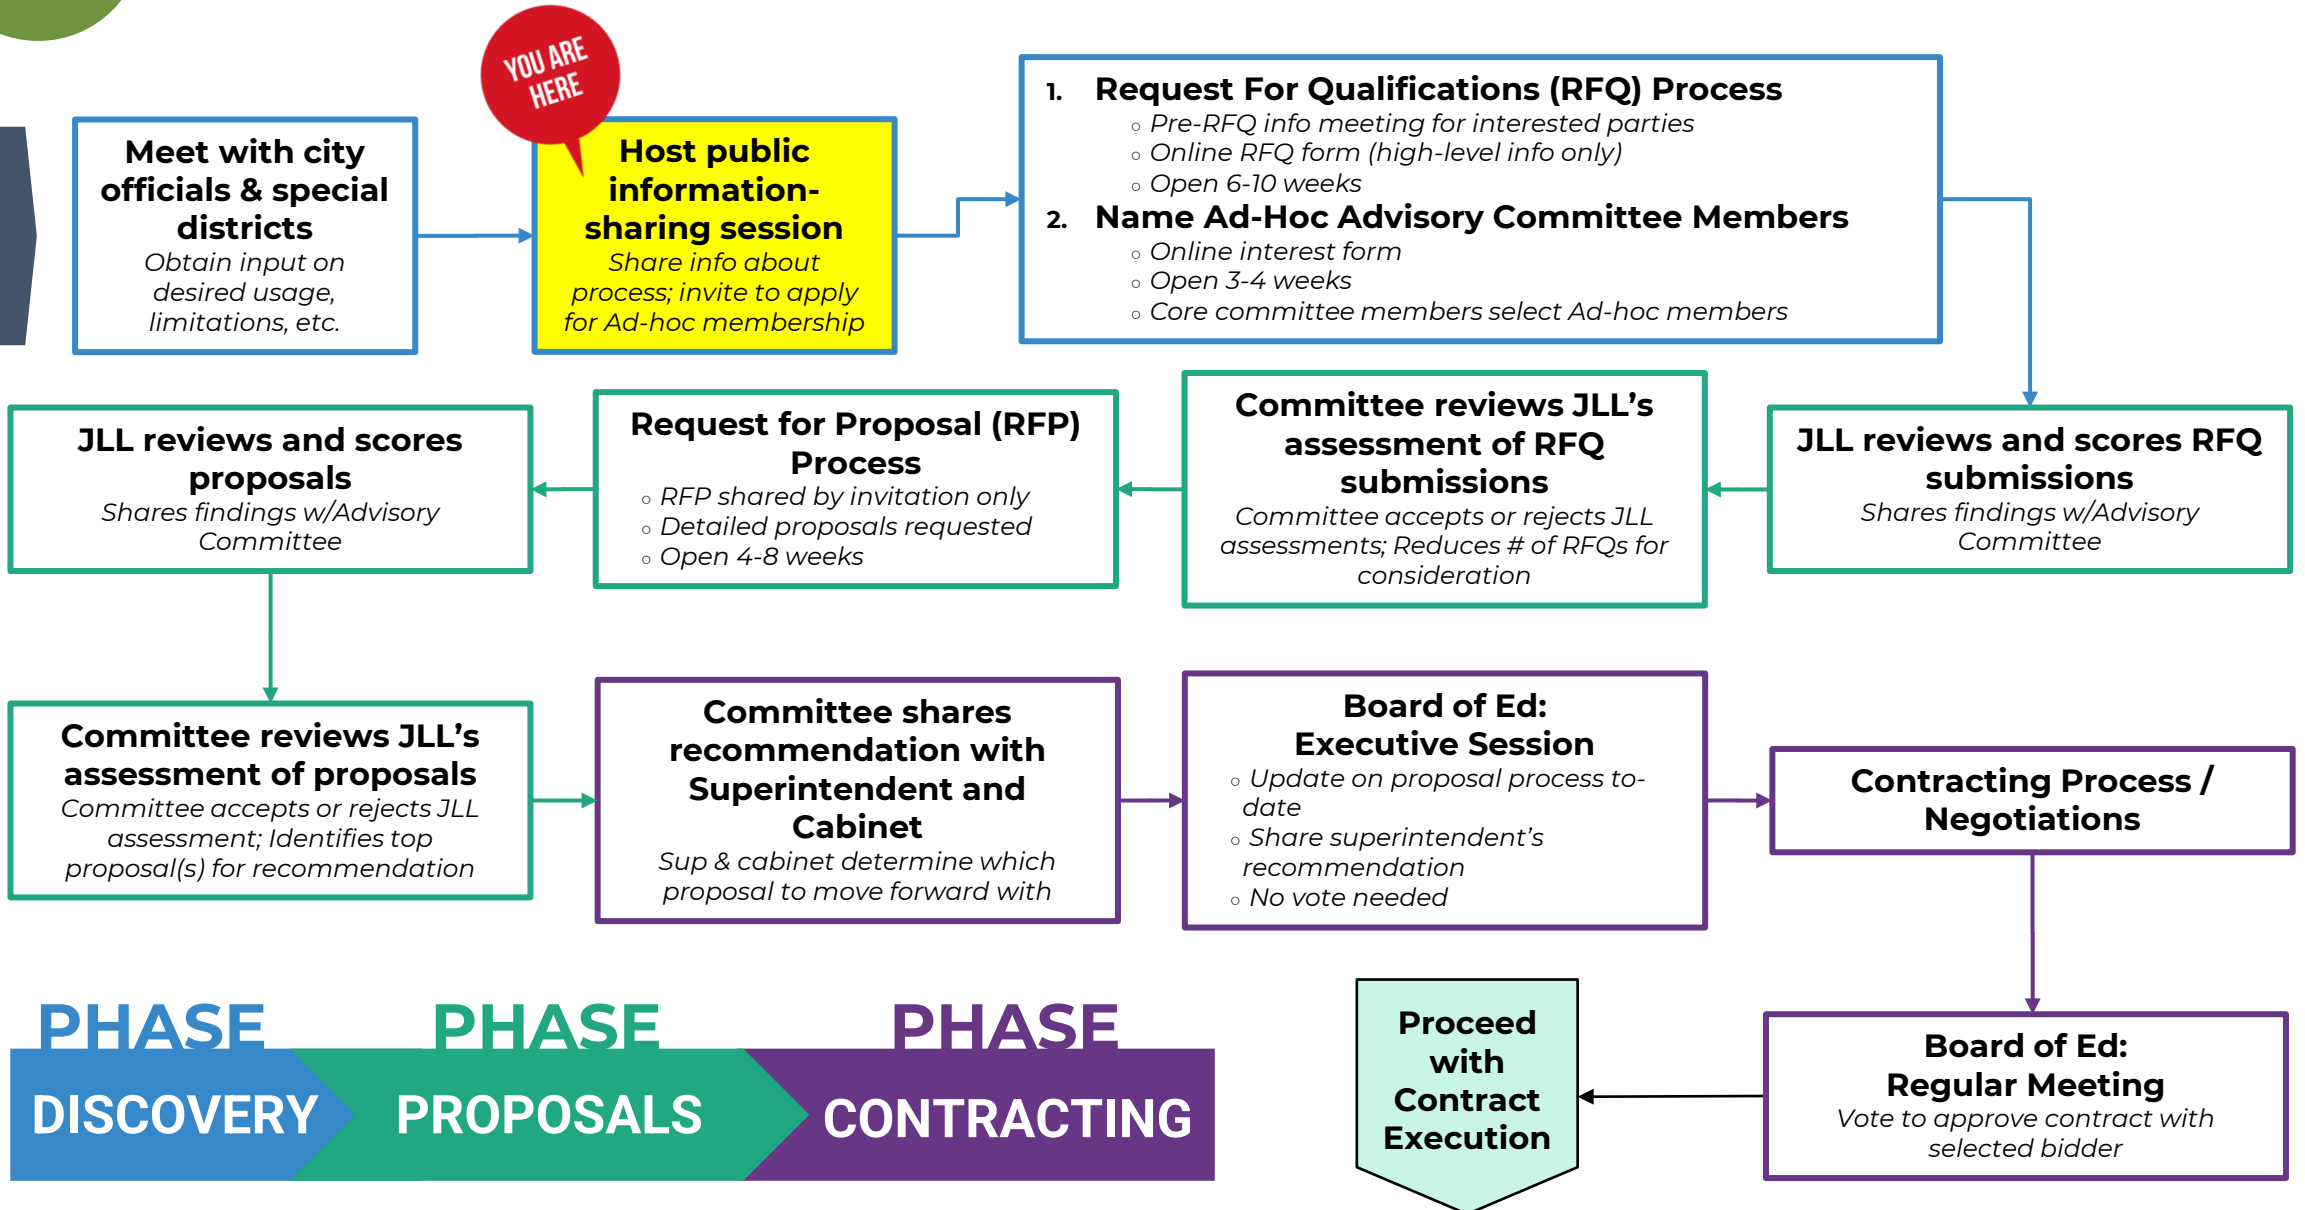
Meet with city officials & special districts
Obtain input on desired usage, limitations, etc.

YOU ARE HERE

Host public information-sharing session
Share info about process; invite to apply for Ad-hoc membership

1. Request For Qualifications (RFQ) Process
- Pre-RFQ info meeting for interested parties
- Online RFQ form (high-level info only)
- Open 6-10 weeks

2. Name Ad-Hoc Advisory Committee Members
- Online interest form
- Open 3-4 weeks
- Core committee members select Ad-hoc members

JLL reviews and scores RFQ submissions
Shares findings w/Advisory Committee

Committee reviews JLL's assessment of RFQ submissions
Committee accepts or rejects JLL assessments; Reduces # of RFQs for consideration

Request for Proposal (RFP) Process
- RFP shared by invitation only
- Detailed proposals requested
- Open 4-8 weeks

JLL reviews and scores proposals
Shares findings w/Advisory Committee

Committee reviews JLL's assessment of proposals
Committee accepts or rejects JLL assessment; Identifies top proposal(s) for recommendation

Committee shares recommendation with Superintendent and Cabinet
Sup & cabinet determine which proposal to move forward with

Board of Ed: Executive Session
- Update on proposal process to-date
- Share superintendent's recommendation
- No vote needed

Contracting Process / Negotiations

Board of Ed: Regular Meeting
Vote to approve contract with selected bidder

Proceed with Contract Execution

PHASE DISCOVERY
PHASE PROPOSALS
PHASE CONTRACTING